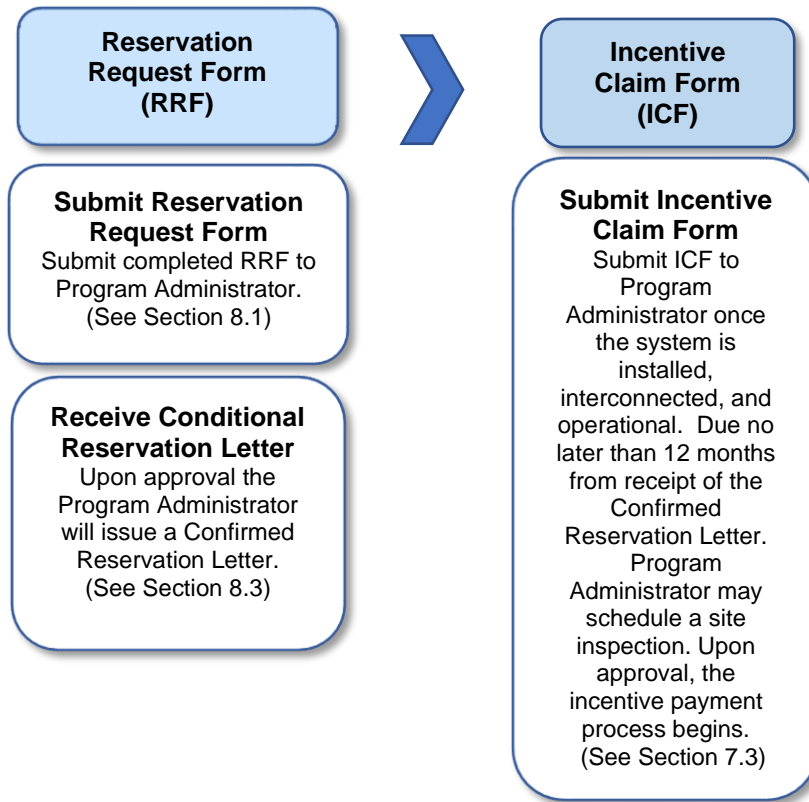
Reservation Request Form (RRF)

Submit Reservation Request Form
Submit completed RRF to Program Administrator. (See Section 8.1)

Receive Conditional Reservation Letter
Upon approval the Program Administrator will issue a Confirmed Reservation Letter. (See Section 8.3)

Incentive Claim Form (ICF)

Submit Incentive Claim Form
Submit ICF to Program Administrator once the system is installed, interconnected, and operational. Due no later than 12 months from receipt of the Confirmed Reservation Letter. Program Administrator may schedule a site inspection. Upon approval, the incentive payment process begins. (See Section 7.3)